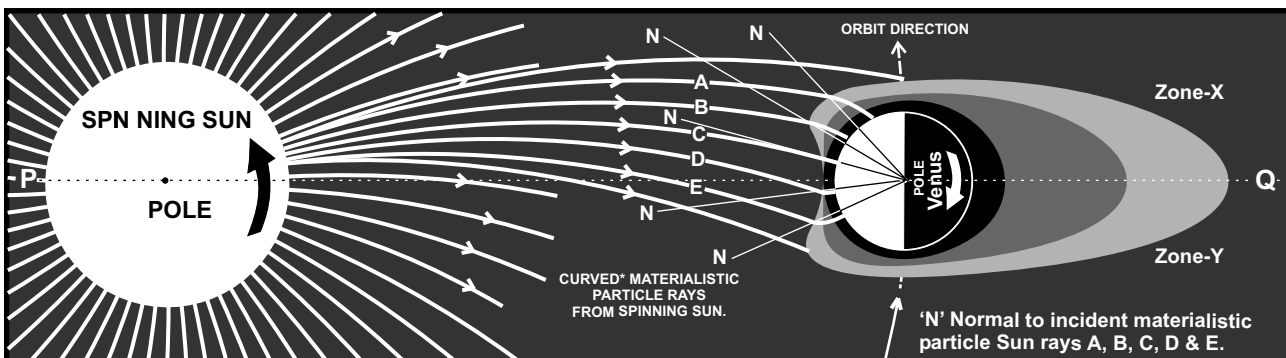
SPN NING SUN

POLE

P

N

N

ORBIT DIRECTION

A

B

N

C

D

E

N

N

POLE

Venus

Zone-X

Q

Zone-Y

CURVED* MATERIALISTIC PARTICLE RAYS FROM SPINNING SUN.

'N' Normal to incident materialistic particle Sun rays A, B, C, D & E.